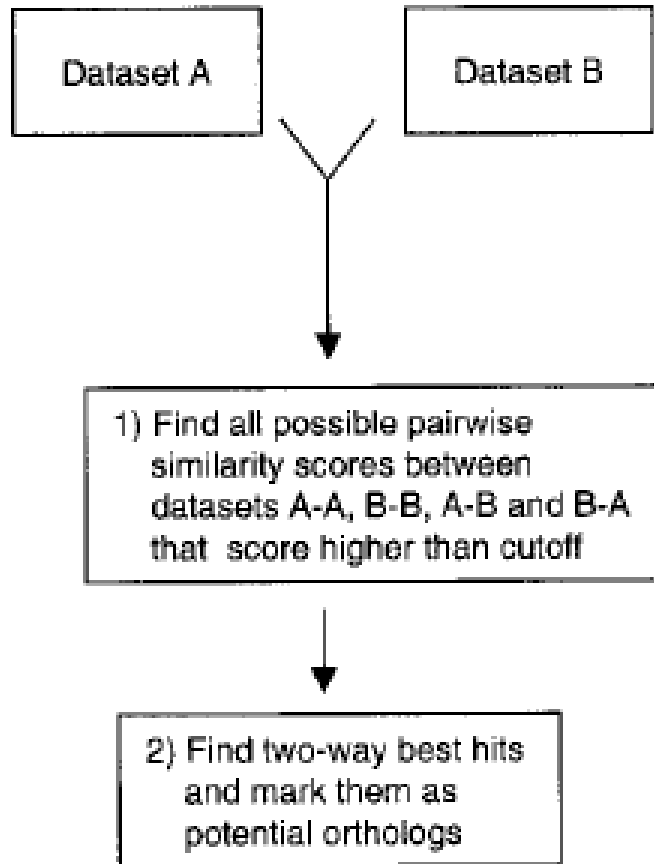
Dataset A

Dataset B

1) Find all possible pairwise similarity scores between datasets A-A, B-B, A-B and B-A that score higher than cutoff

2) Find two-way best hits and mark them as potential orthologs